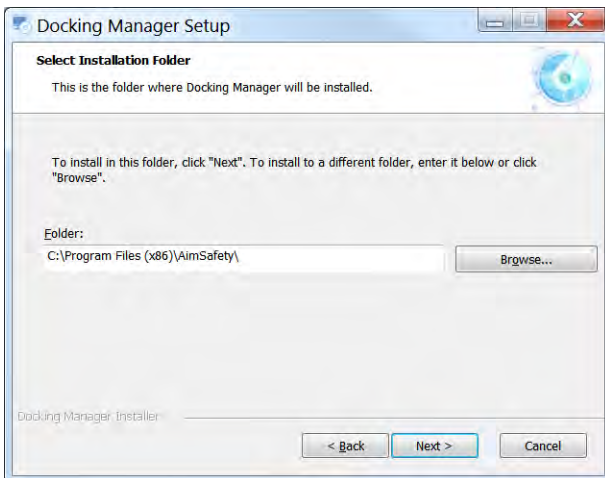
Docking Manager Setup

Select Installation Folder

This is the folder where Docking Manager will be installed.

To install in this folder, click "Next". To install to a different folder, enter it below or click "Browse".

Folder:

C:\Program Files (x86)\AimSafety\

Browse...

Docking Manager Installer

< Back

Next >

Cancel